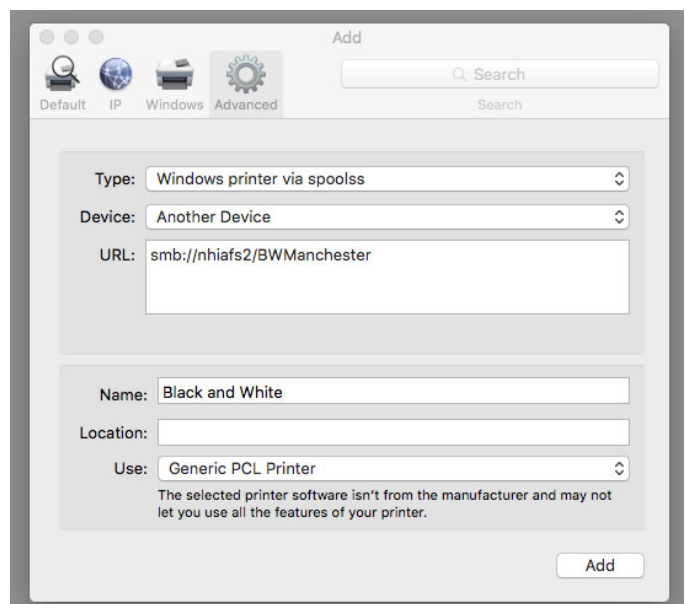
Add

Default IP Windows Advanced

Search

Search

Type: Windows printer via spoolss

Device: Another Device

URL: smb://nhiafs2/BWManchester

Name: Black and White

Location:

Use: Generic PCL Printer

The selected printer software isn't from the manufacturer and may not let you use all the features of your printer.

Add